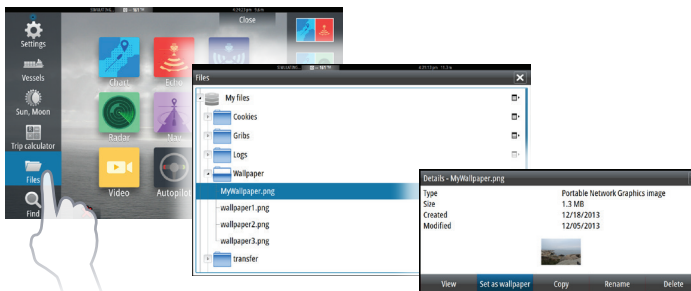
Close
Settings
Vessels
Sun, Moon
Trip calculator
Files
Find
Chart
Echo
Radar
Nav
Video
Autopilot

Files
My files
Cookies
Gribs
Logs
Wallpaper
MyWallpaper.png
wallpaper1.png
wallpaper2.png
wallpaper3.png
transfer

Details - MyWallpaper.png
| Type | Portable Network Graphics image |
|---|---|
| Size | 1.3 MB |
| Created | 12/18/2013 |
| Modified | 12/05/2013 |

View
Set as wallpaper
Copy
Rename
Delete